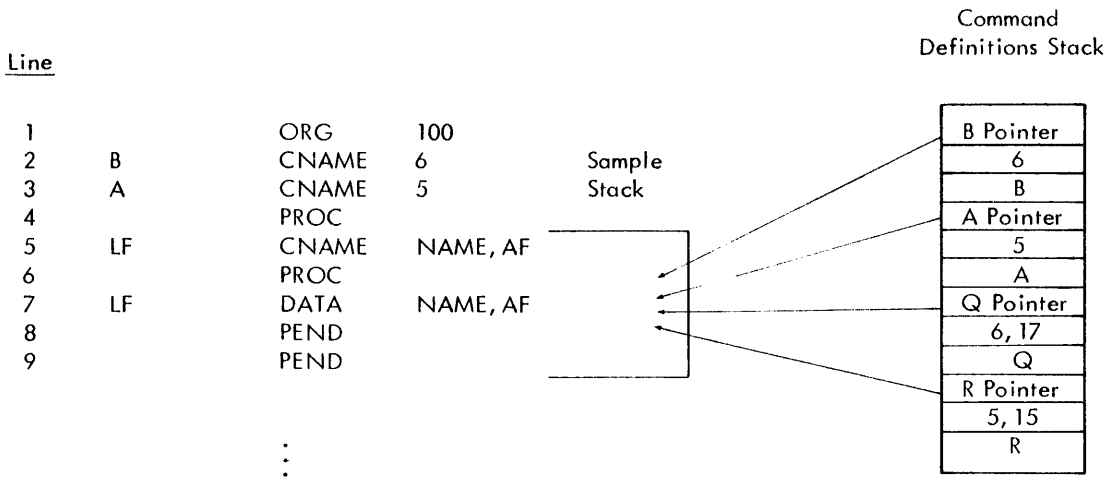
Command Definitions Stack

Line

| Line | Label | Command | Operand |
|---|---|---|---|
| 1 | | ORG | 100 |
| 2 | B | CNAME | 6 |
| 3 | A | CNAME | 5 |
| 4 | | PROC | |
| 5 | LF | CNAME | NAME, AF |
| 6 | | PROC | |
| 7 | LF | DATA | NAME, AF |
| 8 | | PEND | |
| 9 | | PEND | |

⋮

Sample Stack

| Command Definitions Stack |
|---|
| B Pointer |
| 6 |
| B |
| A Pointer |
| 5 |
| A |
| Q Pointer |
| 6, 17 |
| Q |
| R Pointer |
| 5, 15 |
| R |